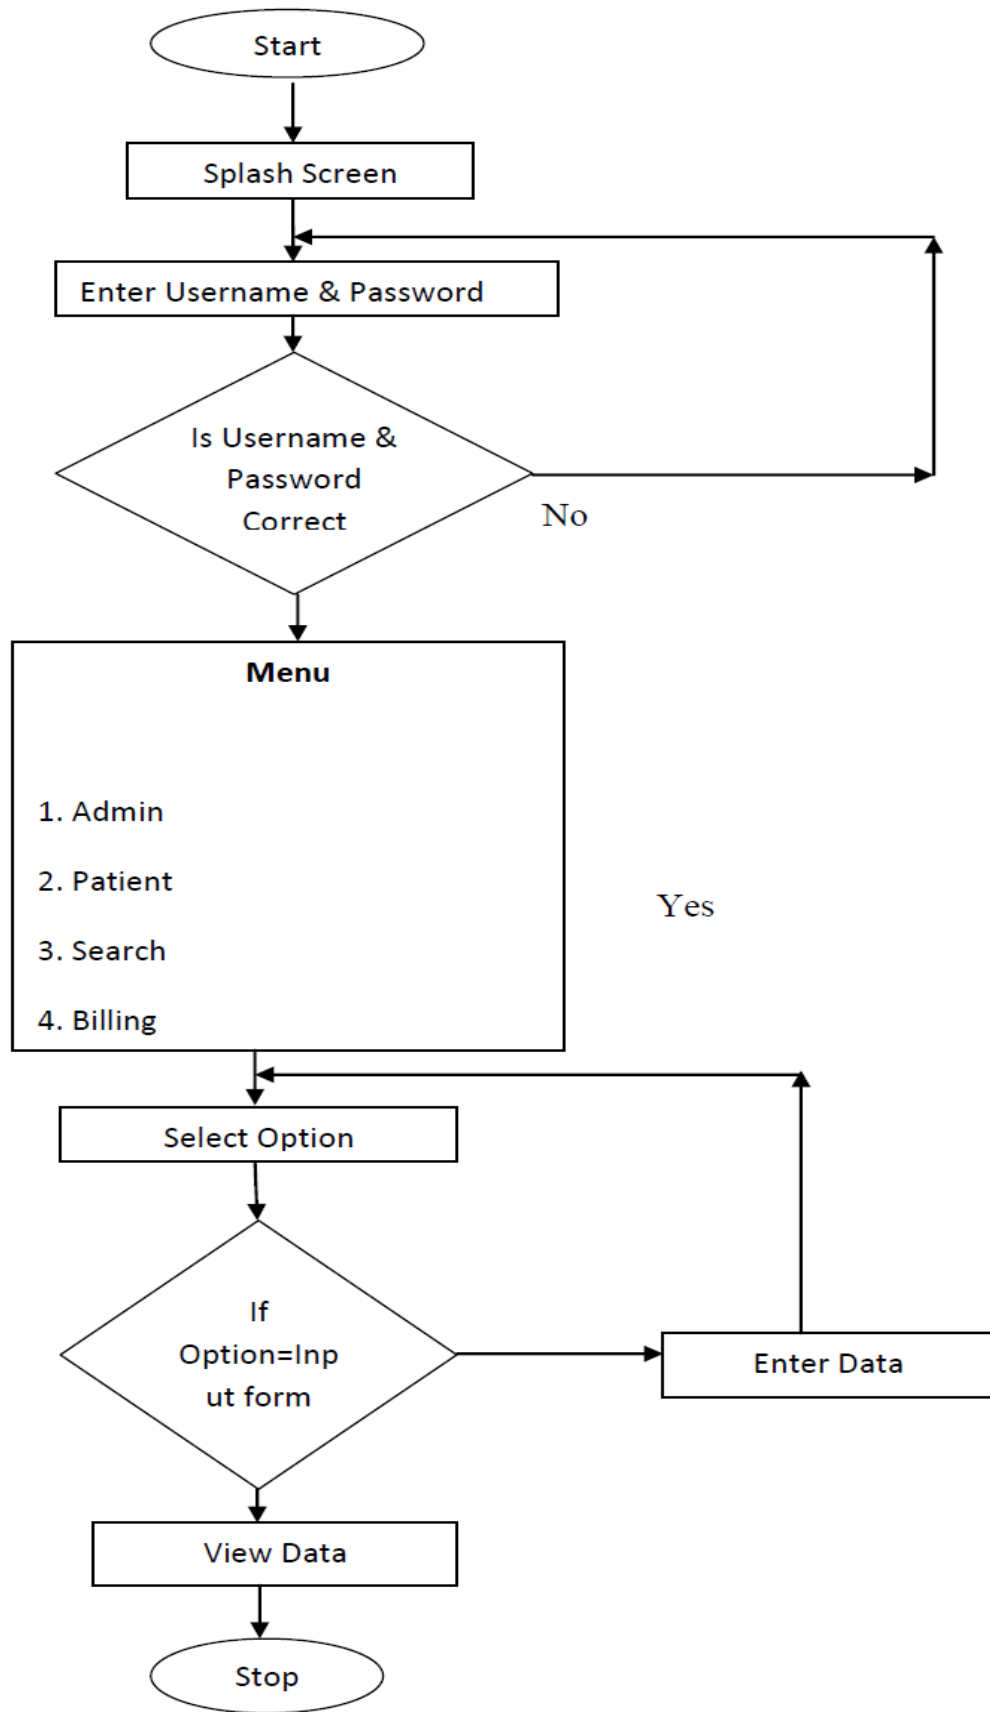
Start

Splash Screen

Enter Username & Password

Is Username & Password Correct

No

Menu

1. Admin

2. Patient

3. Search

4. Billing

Yes

Select Option

If Option=Inp ut form

Enter Data

View Data

Stop